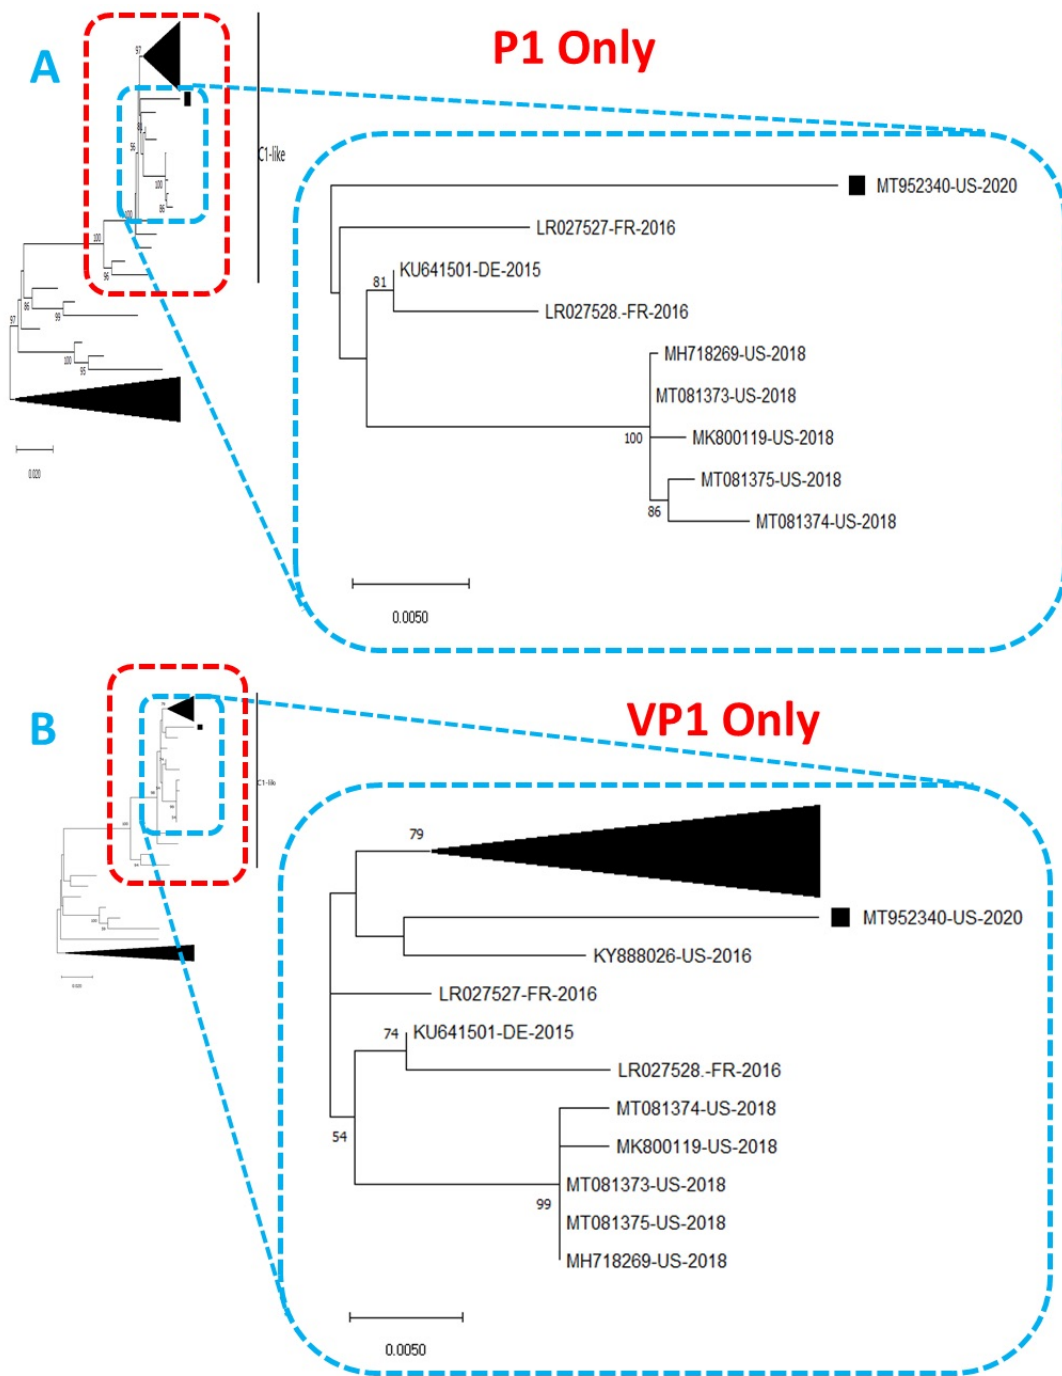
A

P1 Only

97

C1-like

100

100

100

99

99

99

100

0.020

MT952340-US-2020

LR027527-FR-2016

81

KU641501-DE-2015

LR027528.-FR-2016

MH718269-US-2018

MT081373-US-2018

100

MK800119-US-2018

MT081375-US-2018

86

MT081374-US-2018

0.0050

B

VP1 Only

C1-like

79

MT952340-US-2020

KY888026-US-2016

LR027527-FR-2016

74

KU641501-DE-2015

LR027528.-FR-2016

MT081374-US-2018

MK800119-US-2018

54

MT081373-US-2018

99

MT081375-US-2018

MH718269-US-2018

0.0050